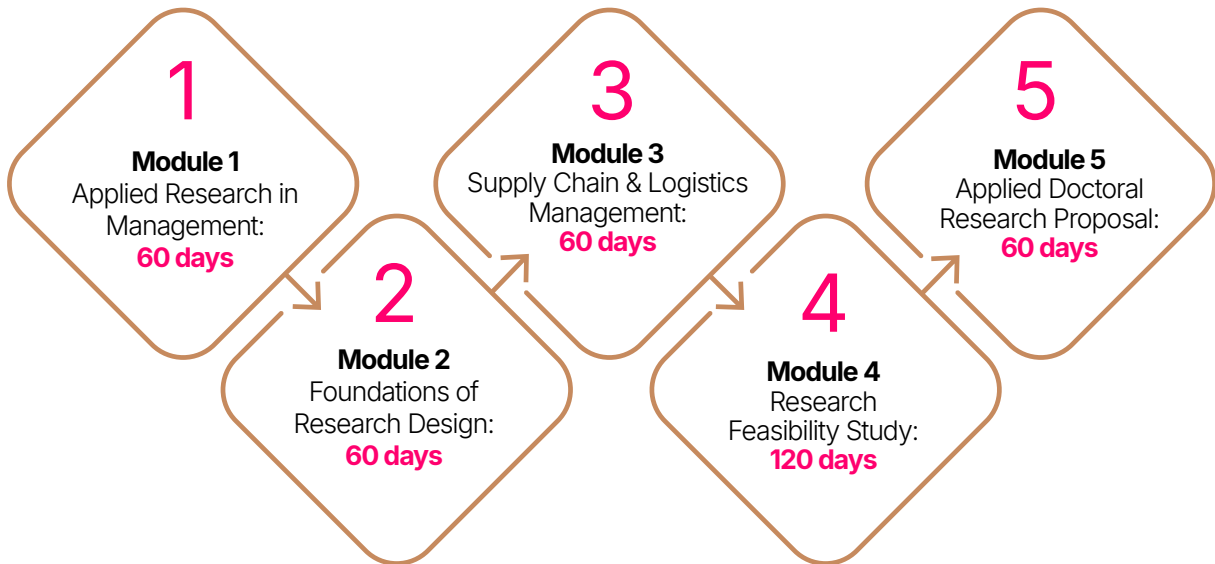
1
Module 1
Applied Research in Management:
60 days

2
Module 2
Foundations of Research Design:
60 days

3
Module 3
Supply Chain & Logistics Management:
60 days

4
Module 4
Research Feasibility Study:
120 days

5
Module 5
Applied Doctoral Research Proposal:
60 days